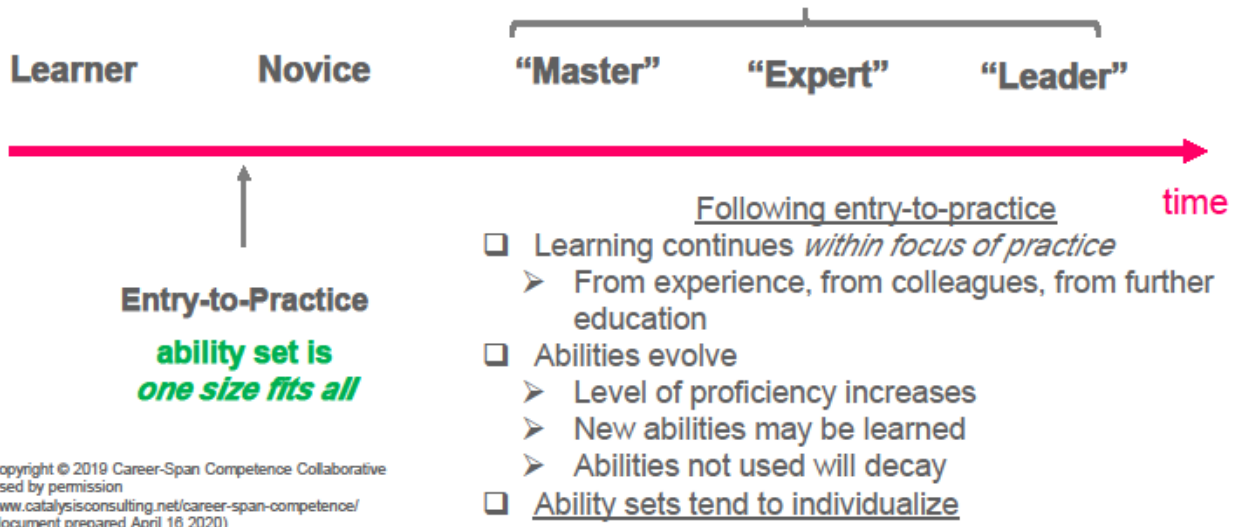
Learner Novice "Master" "Expert" "Leader"

time

Entry-to-Practice

ability set is *one size fits all*

Following entry-to-practice

❑ Learning continues *within focus of practice*
  ➢ From experience, from colleagues, from further education
❑ Abilities evolve
  ➢ Level of proficiency increases
  ➢ New abilities may be learned
  ➢ Abilities not used will decay
❑ Ability sets tend to individualize

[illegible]opyright © 2019 Career-Span Competence Collaborative
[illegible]sed by permission
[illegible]ww.catalysisconsulting.net/career-span-competence/
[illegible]ocument prepared April 16 2020)